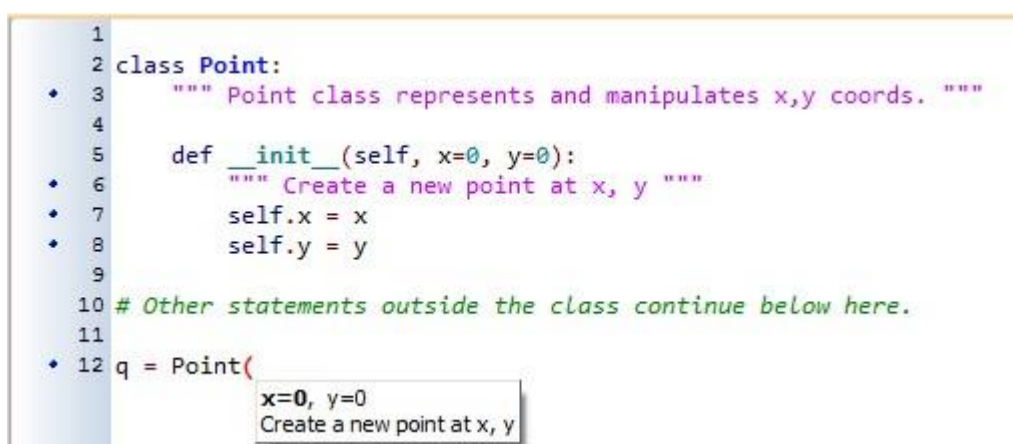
1
2 class Point:
3     """ Point class represents and manipulates x,y coords. """
4
5     def __init__(self, x=0, y=0):
6         """ Create a new point at x, y """
7         self.x = x
8         self.y = y
9
10 # Other statements outside the class continue below here.
11
12 q = Point(

x=0, y=0
Create a new point at x, y